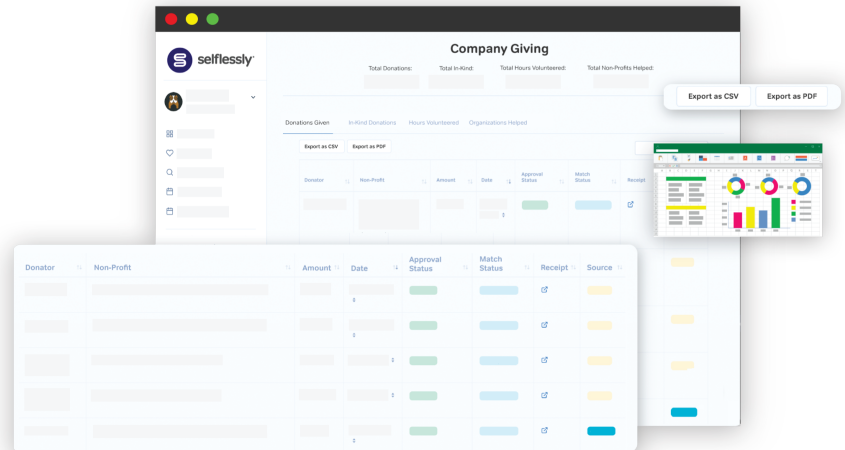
selflessly

Company Giving

Total Donations: Total In-Kind: Total Hours Volunteered: Total Non-Profits Helped:

Export as CSV Export as PDF

Donations Given In-Kind Donations Hours Volunteered Organizations Helped

Export as CSV Export as PDF

| Donator | Non-Profit | Amount | Date | Approval Status | Match Status | Receipt |
|---|---|---|---|---|---|---|

| Donator | Non-Profit | Amount | Date | Approval Status | Match Status | Receipt | Source |
|---|---|---|---|---|---|---|---|